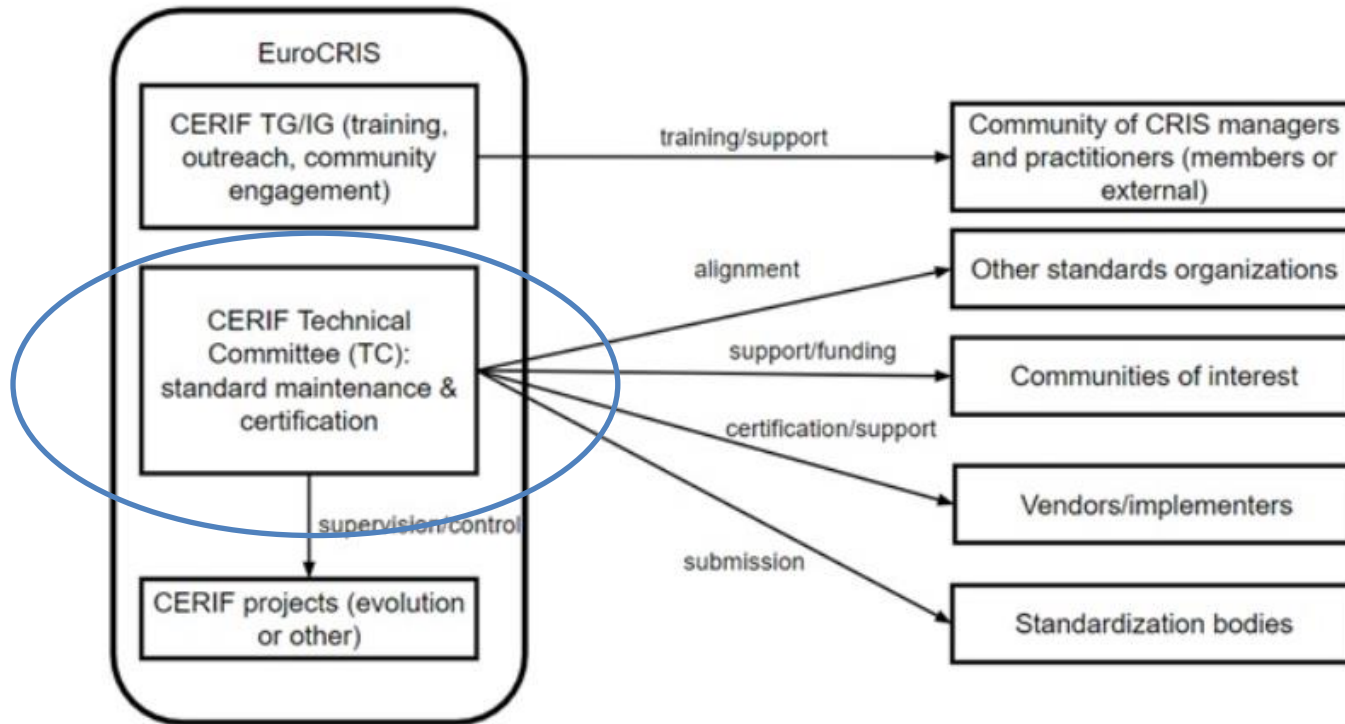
EuroCRIS

CERIF TG/IG (training, outreach, community engagement)

training/support

Community of CRIS managers and practitioners (members or external)

CERIF Technical Committee (TC): standard maintenance & certification

alignment

Other standards organizations

support/funding

Communities of interest

certification/support

Vendors/implementers

submission

Standardization bodies

supervision/control

CERIF projects (evolution or other)